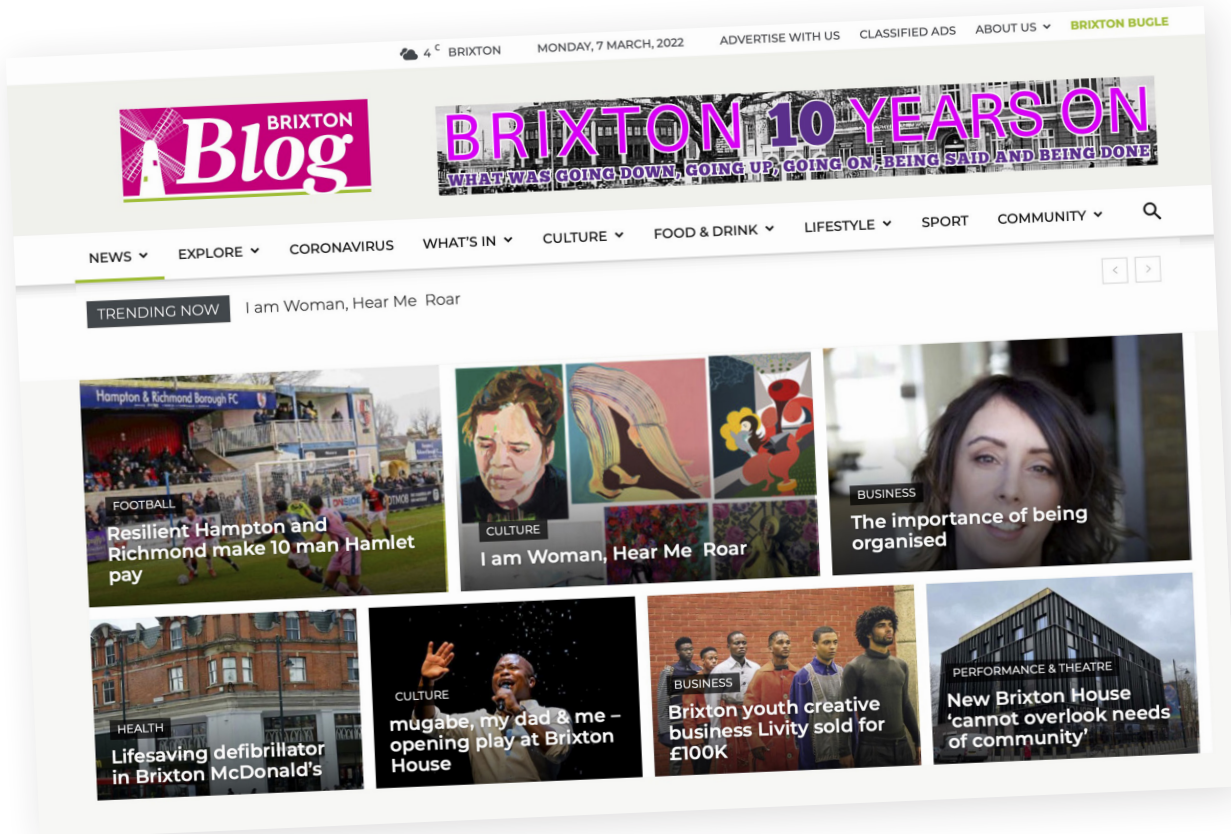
4 C BRIXTON MONDAY, 7 MARCH, 2022 ADVERTISE WITH US CLASSIFIED ADS ABOUT US BRIXTON BUGLE

BRIXTON Blog

BRIXTON 10 YEARS ON
WHAT WAS GOING DOWN, GOING UP, GOING ON, BEING SAID AND BEING DONE

NEWS EXPLORE CORONAVIRUS WHAT'S IN CULTURE FOOD & DRINK LIFESTYLE SPORT COMMUNITY

TRENDING NOW I am Woman, Hear Me Roar

Hampton & Richmond Borough FC

FOOTBALL
Resilient Hampton and Richmond make 10 man Hamlet pay

CULTURE
I am Woman, Hear Me Roar

BUSINESS
The importance of being organised

HEALTH
Lifesaving defibrillator in Brixton McDonald's

CULTURE
mugabe, my dad & me – opening play at Brixton House

BUSINESS
Brixton youth creative business Livity sold for £100K

PERFORMANCE & THEATRE
New Brixton House 'cannot overlook needs of community'